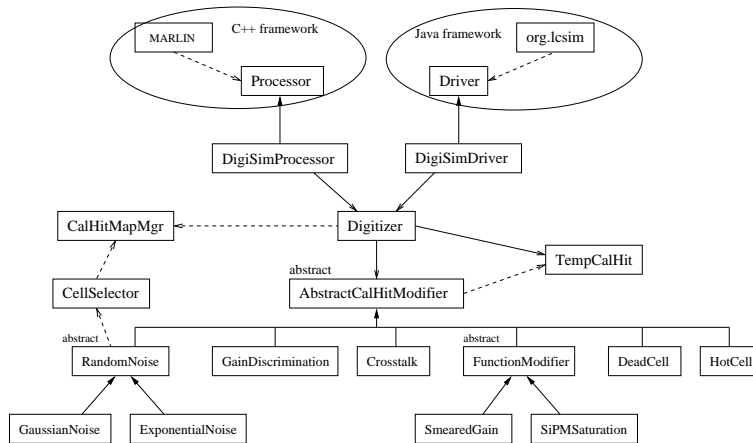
MARLIN

C++ framework

Processor

Java framework

org.lcsim

Driver

DigiSimProcessor

DigiSimDriver

CalHitMapMgr

Digitizer

TempCalHit

CellSelector

abstract

AbstractCalHitModifier

abstract

RandomNoise

GainDiscrimination

Crosstalk

abstract

FunctionModifier

DeadCell

HotCell

GaussianNoise

ExponentialNoise

SmearedGain

SiPMSaturation